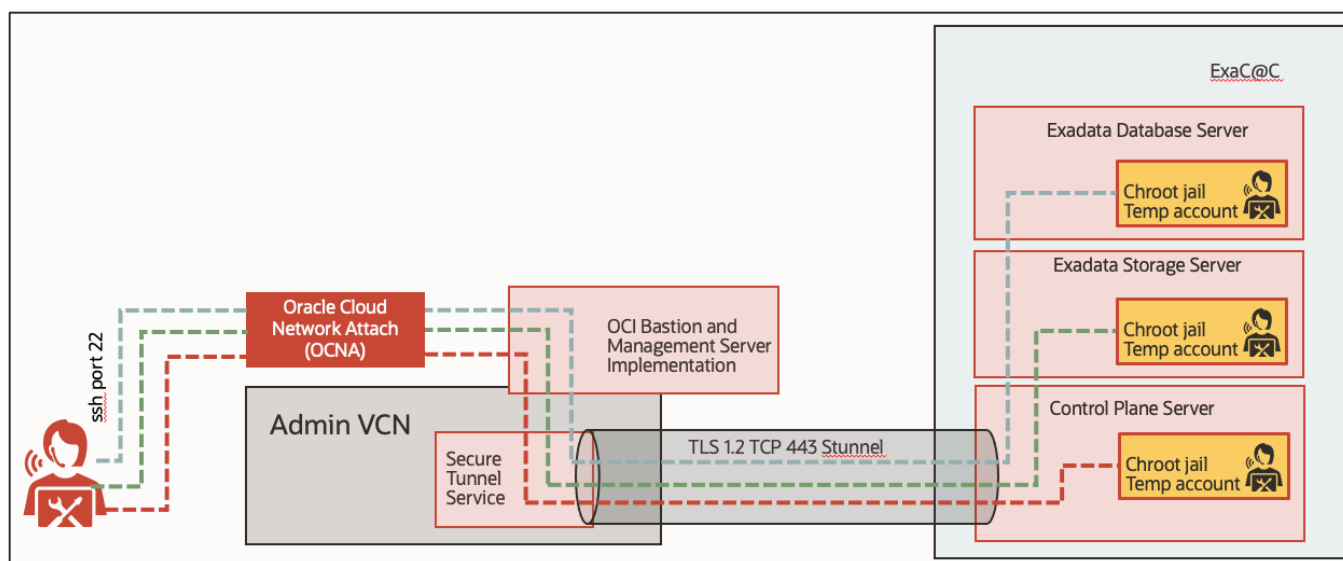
ExaC@C

Exadata Database Server

Chroot jail
Temp account

Exadata Storage Server

Chroot jail
Temp account

Control Plane Server

Chroot jail
Temp account

ssh port 22

Oracle Cloud Network Attach (OCNA)

OCI Bastion and Management Server Implementation

Admin VCN

Secure Tunnel Service

TLS 1.2 TCP 443 Stunnel